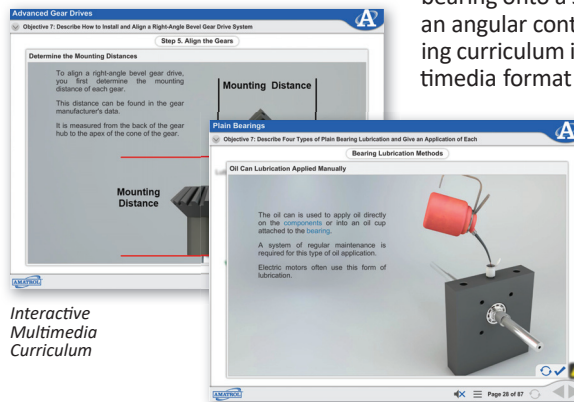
bearing onto a s
an angular cont
ing curriculum i
timedia format

Advanced Gear Drives
Objective 7: Describe How to Install and Align a Right-Angle Bevel Gear Drive System
Step 5. Align the Gears
Determine the Mounting Distances
To align a right-angle bevel gear drive, you first determine the mounting distance of each gear.
This distance can be found in the gear manufacturer's data.
It is measured from the back of the gear hub to the apex of the cone of the gear.
Mounting Distance
Mounting Distance
AMATROL

Plain Bearings
Objective 7: Describe Four Types of Plain Bearing Lubrication and Give an Application of Each
Bearing Lubrication Methods
Oil Can Lubrication Applied Manually
The oil can is used to apply oil directly on the components or into an oil cup attached to the bearing.
A system of regular maintenance is required for this type of oil application.
Electric motors often use this form of lubrication.
AMATROL
Page 28 of 87

Interactive Multimedia Curriculum